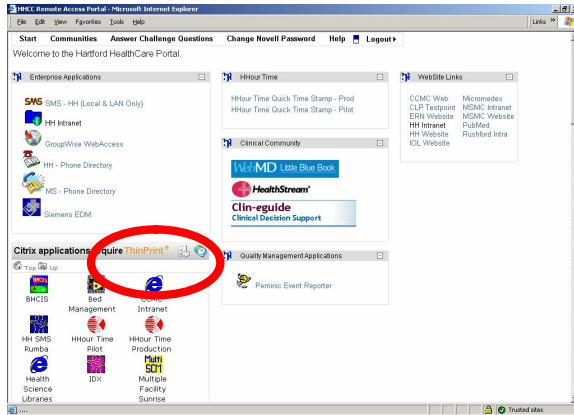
HHCC Remote Access Portal - Microsoft Internet Explorer

File Edit View Favorites Tools Help

Links »

Start Communities Answer Challenge Questions Change Novell Password Help Logout

Welcome to the Hartford HealthCare Portal.

Enterprise Applications

SMS SMS - HH (Local & LAN Only)

HH Intranet

GroupWise WebAccess

HH - Phone Directory

MS - Phone Directory

Siemens EDM

HHour Time

HHour Time Quick Time Stamp - Prod

HHour Time Quick Time Stamp - Pilot

Clinical Community

WebMD Little Blue Book

HealthStream

Clin-eguide Clinical Decision Support

Quality Management Applications

Peminic Event Reporter

WebSite Links

CCMC Web
CLP Testpoint
ERN Website
HH Intranet
HH Website
IOL Website

Micromedex
MSMC Intranet
MSMC Website
PubMed
Rushford Intra

Citrix applications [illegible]quire ThinPrint

Top Up

BHCIS

Bed Management

CCMC Intranet

HH SMS Rumba

HHour Time Pilot

HHour Time Production

Health Science Libraries

IDX

Multi SCM

Multiple Facility Sunrise

Trusted sites